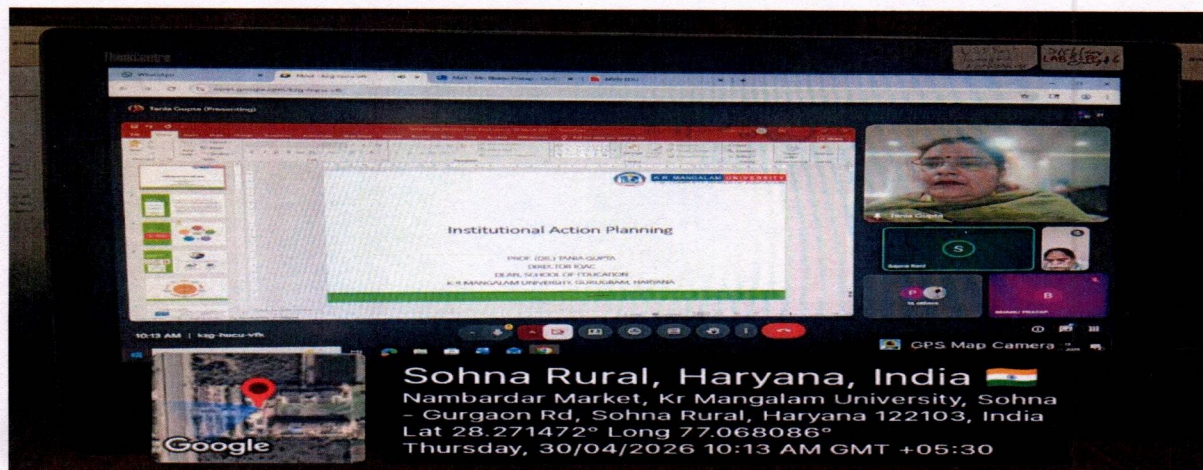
Tarda Gupta (Presenting)

K.R. MANGALAM UNIVERSITY

Institutional Action Planning

PROF. (DR.) TANIA GUPTA
DIRECTOR IQAC
DEAN, SCHOOL OF EDUCATION
K.R. MANGALAM UNIVERSITY, GURUGRAM, HARYANA

Tania Gupta

S

B

10:13 AM | kzg-hwcu-vfb

GPS Map Camera

Google

Sohna Rural, Haryana, India
Nambardar Market, Kr Mangalam University, Sohna - Gurgaon Rd, Sohna Rural, Haryana 122103, India
Lat 28.271472° Long 77.068086°
Thursday, 30/04/2026 10:13 AM GMT +05:30